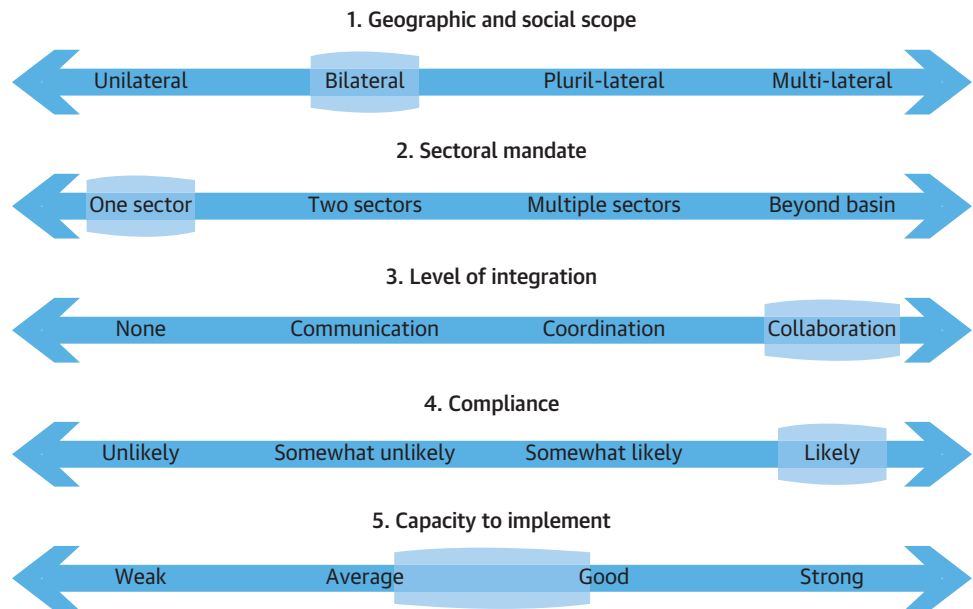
1. Geographic and social scope

Unilateral Bilateral Pluril-lateral Multi-lateral

2. Sectoral mandate

One sector Two sectors Multiple sectors Beyond basin

3. Level of integration

None Communication Coordination Collaboration

4. Compliance

Unlikely Somewhat unlikely Somewhat likely Likely

5. Capacity to implement

Weak Average Good Strong